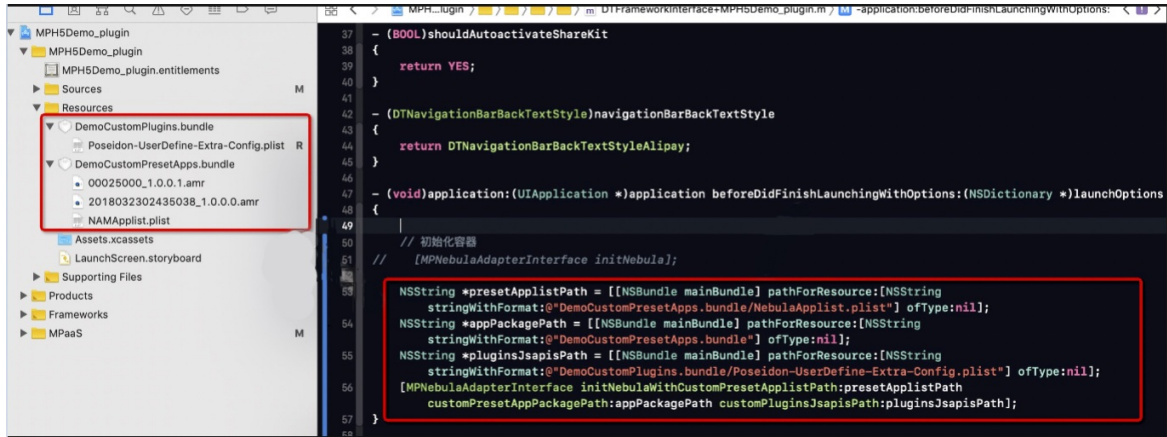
MPH...lugin 〉 〉 〉 〉 〉 m DTFrameworkInterface+MPH5Demo_plugin.m 〉 M -application:beforeDidFinishLaunchingWithOptions:

MPH5Demo_plugin
MPH5Demo_plugin
MPH5Demo_plugin.entitlements
Sources M
Resources
DemoCustomPlugins.bundle
Poseidon-UserDefine-Extra-Config.plist R
DemoCustomPresetApps.bundle
00025000_1.0.0.1.amr
2018032302435038_1.0.0.0.amr
NAMApplist.plist
Assets.xcassets
LaunchScreen.storyboard
Supporting Files
Products
Frameworks
MPaaS M

37 - (BOOL)shouldAutoactivateShareKit
38 {
39 return YES;
40 }
41
42 - (DTNavigationBarBackTextStyle)navigationBarBackTextStyle
43 {
44 return DTNavigationBarBackTextStyleAlipay;
45 }
46
47 - (void)application:(UIApplication *)application beforeDidFinishLaunchingWithOptions:(NSDictionary *)launchOptions
48 {
49 |
50 // 初始化容器
51 // [MPNebulaAdapterInterface initNebula];
52
53 NSString *presetApplistPath = [[NSBundle mainBundle] pathForResource:[NSString stringWithFormat:@"DemoCustomPresetApps.bundle/NebulaApplist.plist"] ofType:nil];
54 NSString *appPackagePath = [[NSBundle mainBundle] pathForResource:[NSString stringWithFormat:@"DemoCustomPresetApps.bundle"] ofType:nil];
55 NSString *pluginsJsapisPath = [[NSBundle mainBundle] pathForResource:[NSString stringWithFormat:@"DemoCustomPlugins.bundle/Poseidon-UserDefine-Extra-Config.plist"] ofType:nil];
56 [MPNebulaAdapterInterface initNebulaWithCustomPresetApplistPath:presetApplistPath customPresetAppPackagePath:appPackagePath customPluginsJsapisPath:pluginsJsapisPath];
57 }